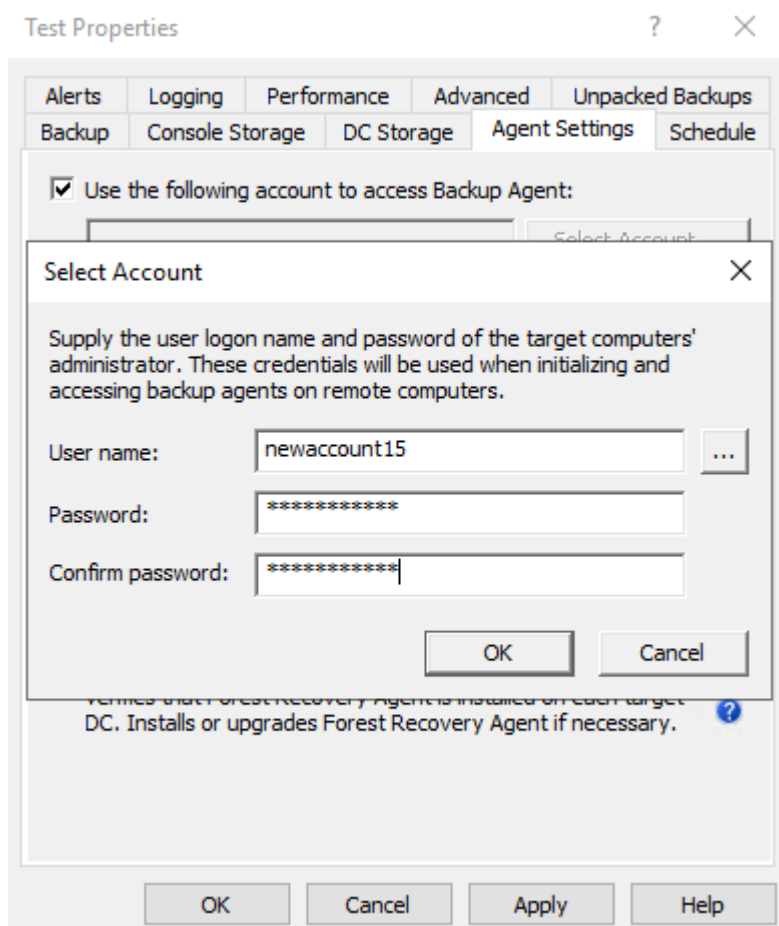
Test Properties ? ×

Alerts Logging Performance Advanced Unpacked Backups
Backup Console Storage DC Storage Agent Settings Schedule

☑ Use the following account to access Backup Agent:

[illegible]

Select Account ×

Supply the user logon name and password of the target computers' administrator. These credentials will be used when initializing and accessing backup agents on remote computers.

User name: newaccount15 ...

Password: ************

Confirm password: ************

OK Cancel

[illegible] DC. Installs or upgrades Forest Recovery Agent if necessary.

OK Cancel Apply Help